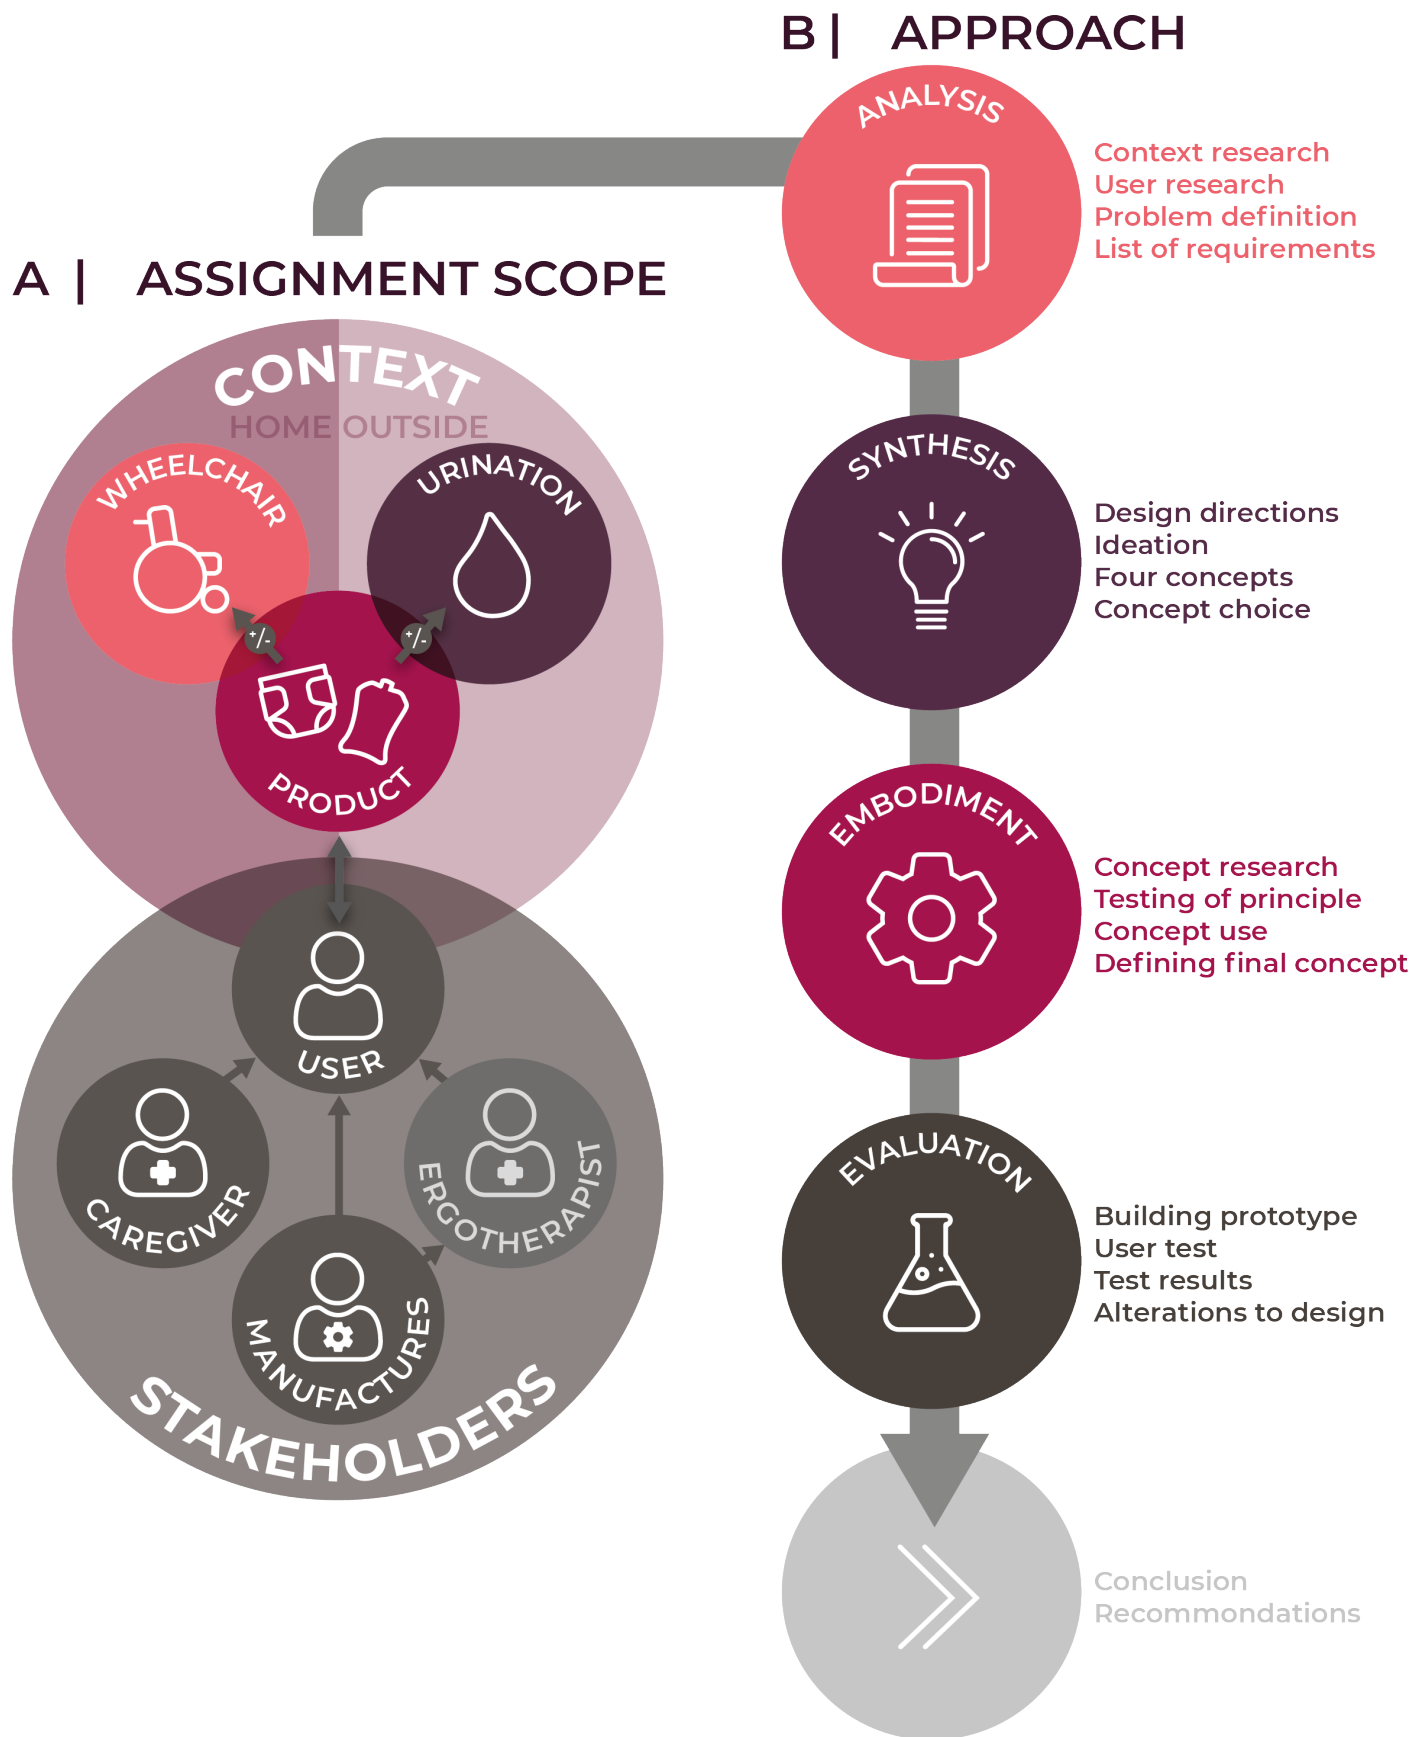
B | APPROACH

ANALYSIS

Context research
User research
Problem definition
List of requirements

A | ASSIGNMENT SCOPE

CONTEXT
HOME OUTSIDE

WHEELCHAIR

URINATION

+/-

+/-

PRODUCT

SYNTHESIS

Design directions
Ideation
Four concepts
Concept choice

EMBODIMENT

Concept research
Testing of principle
Concept use
Defining final concept

USER

CAREGIVER

ERGOTHERAPIST

MANUFACTURES

STAKEHOLDERS

EVALUATION

Building prototype
User test
Test results
Alterations to design

Conclusion
Recommondations